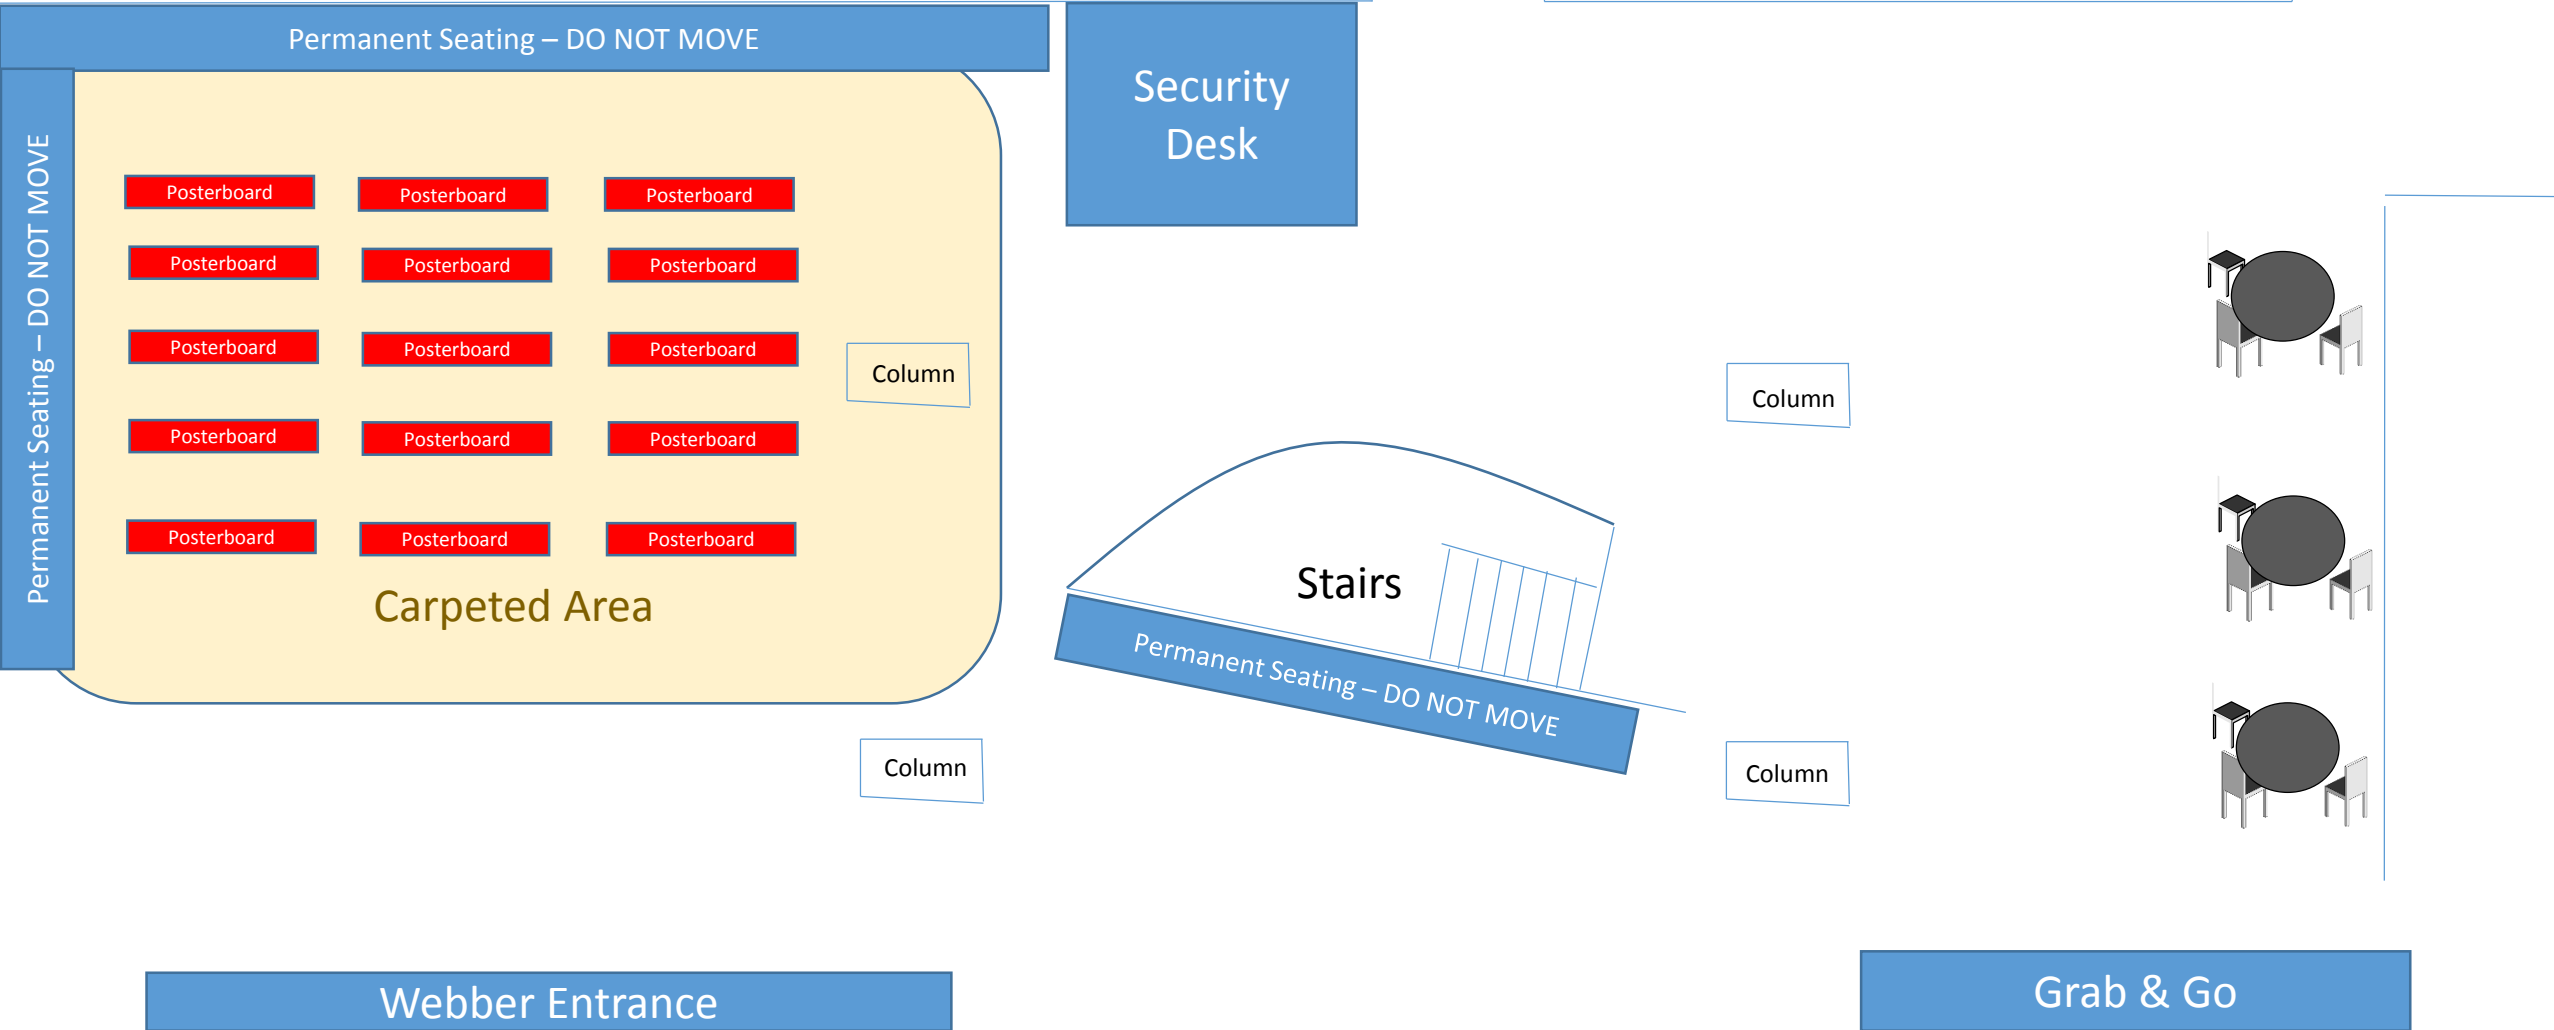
Permanent Seating – DO NOT MOVE

Security Desk

Permanent Seating – DO NOT MOVE

Posterboard
Posterboard
Posterboard
Posterboard
Posterboard
Posterboard
Posterboard
Posterboard
Posterboard
Posterboard
Posterboard
Posterboard
Posterboard
Posterboard
Posterboard

Column

Column

Carpeted Area

Stairs

Permanent Seating – DO NOT MOVE

Column

Column

Column

Webber Entrance

Grab & Go